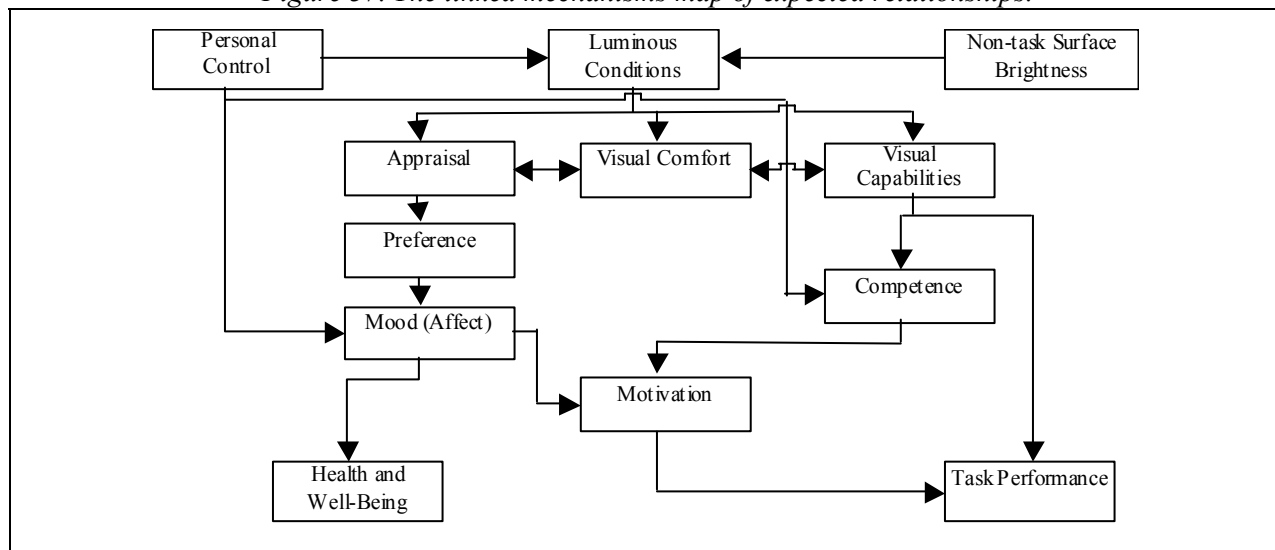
Personal Control

Luminous Conditions

Non-task Surface Brightness

Appraisal

Visual Comfort

Visual Capabilities

Preference

Competence

Mood (Affect)

Motivation

Health and Well-Being

Task Performance